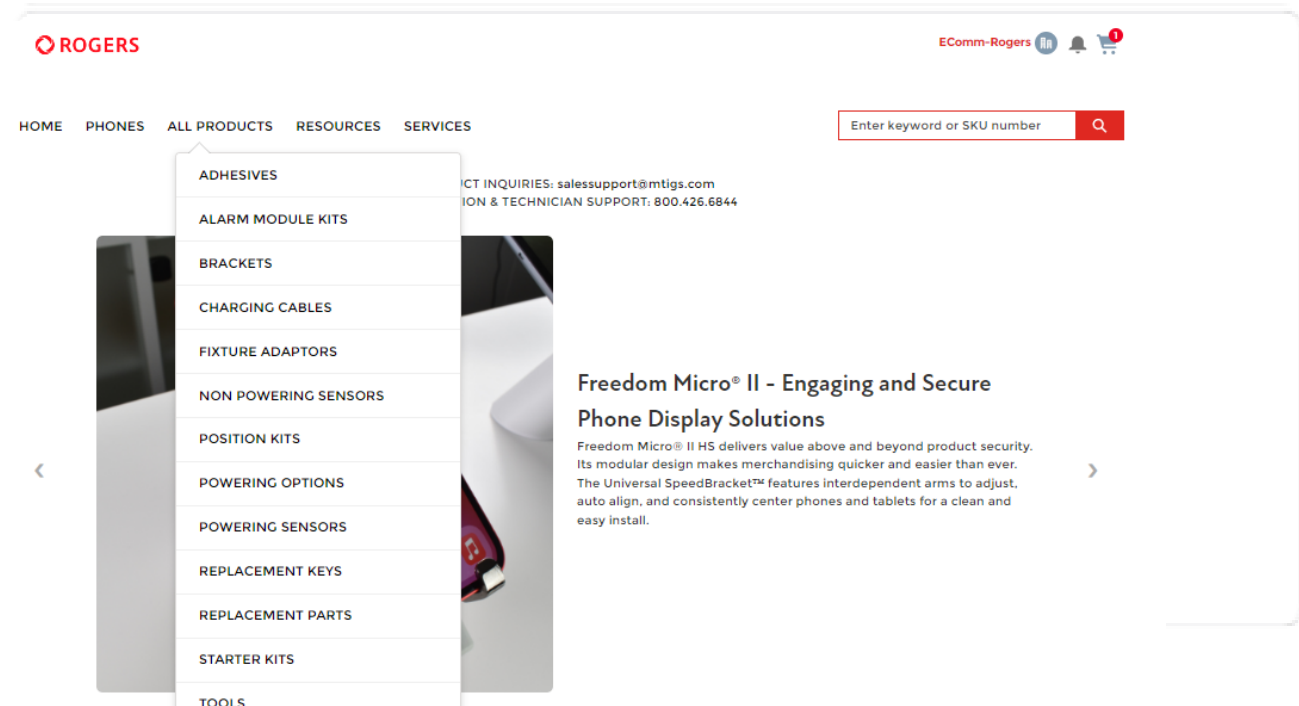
ROGERS

EComm-Rogers

1

HOME PHONES ALL PRODUCTS RESOURCES SERVICES

Enter keyword or SKU number

ADHESIVES
ALARM MODULE KITS
BRACKETS
CHARGING CABLES
FIXTURE ADAPTORS
NON POWERING SENSORS
POSITION KITS
POWERING OPTIONS
POWERING SENSORS
REPLACEMENT KEYS
REPLACEMENT PARTS
STARTER KITS
TOOLS

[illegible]CT INQUIRIES: salessupport@mtigs.com
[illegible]ION & TECHNICIAN SUPPORT: 800.426.6844

‹

Freedom Micro® II - Engaging and Secure Phone Display Solutions

Freedom Micro® II HS delivers value above and beyond product security. Its modular design makes merchandising quicker and easier than ever. The Universal SpeedBracket™ features interdependent arms to adjust, auto align, and consistently center phones and tablets for a clean and easy install.

›